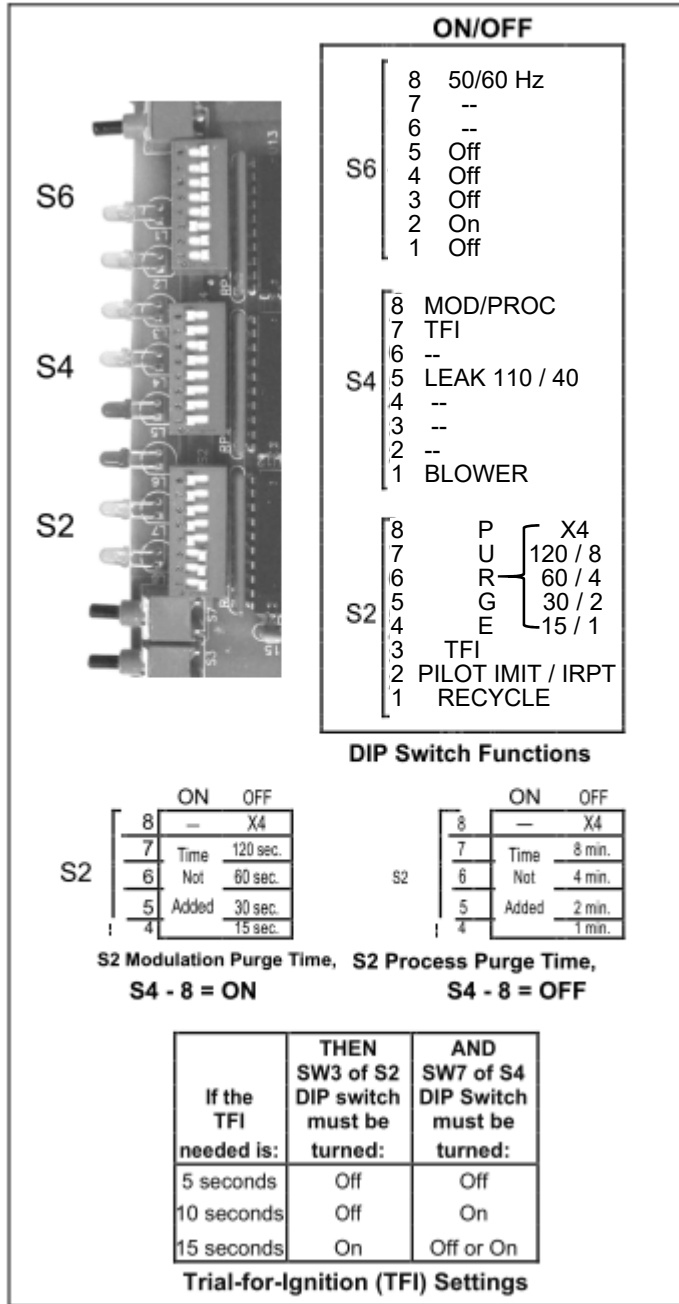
S6

S4

S2

ON/OFF

S6
8 50/60 Hz
7 --
6 --
5 Off
4 Off
3 Off
2 On
1 Off

S4
8 MOD/PROC
7 TFI
6 --
5 LEAK 110 / 40
4 --
3 --
2 --
1 BLOWER

S2
8 P X4
7 U 120 / 8
6 R 60 / 4
5 G 30 / 2
4 E 15 / 1
3 TFI
2 PILOT IMIT / IRPT
1 RECYCLE

DIP Switch Functions

S2

| | ON | OFF |
|---|---|---|
| 8 | — | X4 |
| 7 | Time | 120 sec. |
| 6 | Not | 60 sec. |
| 5 | Added | 30 sec. |
| 4 | | 15 sec. |

S2 Modulation Purge Time, S4 - 8 = ON

S2

| | ON | OFF |
|---|---|---|
| 8 | — | X4 |
| 7 | Time | 8 min. |
| 6 | Not | 4 min. |
| 5 | Added | 2 min. |
| 4 | | 1 min. |

S2 Process Purge Time, S4 - 8 = OFF

| If the TFI needed is: | THEN SW3 of S2 DIP switch must be turned: | AND SW7 of S4 DIP Switch must be turned: |
|---|---|---|
| 5 seconds | Off | Off |
| 10 seconds | Off | On |
| 15 seconds | On | Off or On |

Trial-for-Ignition (TFI) Settings